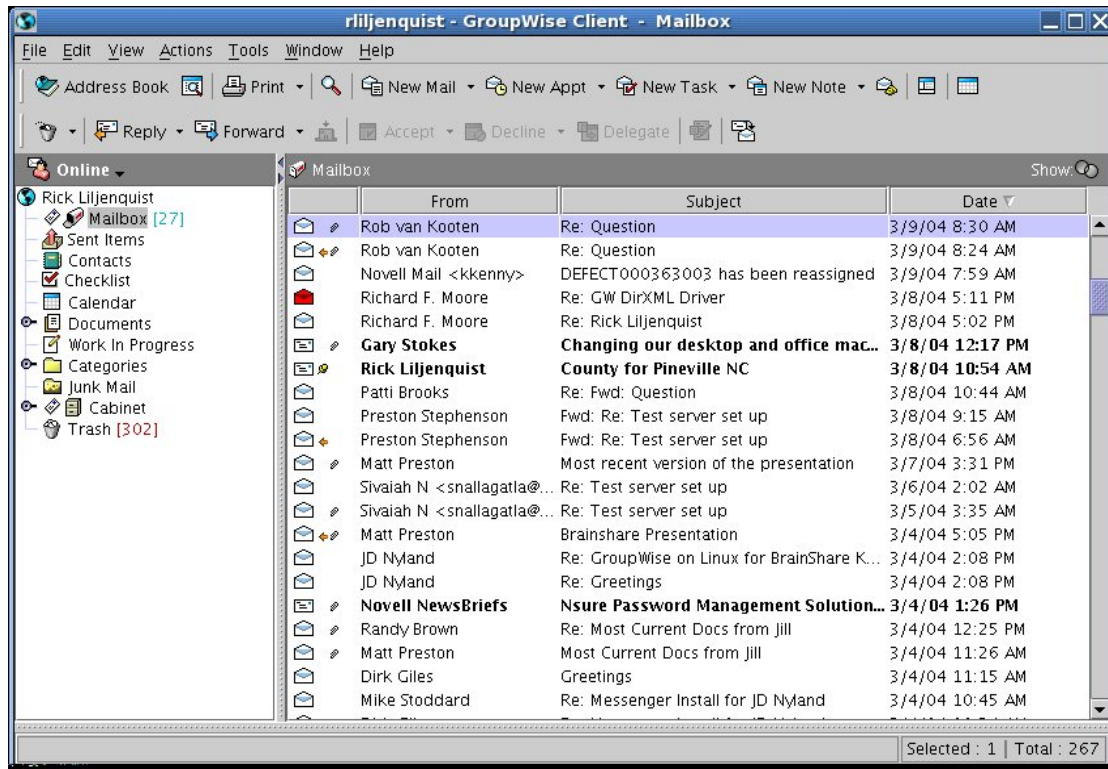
rliljenquist - GroupWise Client - Mailbox

File Edit View Actions Tools Window Help

Address Book | Print | New Mail | New Appt | New Task | New Note

Reply | Forward | Accept | Decline | Delegate

Online

Rick Liljenquist
Mailbox [27]
Sent Items
Contacts
Checklist
Calendar
Documents
Work In Progress
Categories
Junk Mail
Cabinet
Trash [302]

Mailbox
Show:

| From | Subject | Date |
|---|---|---|
| Rob van Kooten | Re: Question | 3/9/04 8:30 AM |
| Rob van Kooten | Re: Question | 3/9/04 8:24 AM |
| Novell Mail <kkenny> | DEFECT000363003 has been reassigned | 3/9/04 7:59 AM |
| Richard F. Moore | Re: GW DirXML Driver | 3/8/04 5:11 PM |
| Richard F. Moore | Re: Rick Liljenquist | 3/8/04 5:02 PM |
| **Gary Stokes** | **Changing our desktop and office mac...** | **3/8/04 12:17 PM** |
| **Rick Liljenquist** | **County for Pineville NC** | **3/8/04 10:54 AM** |
| Patti Brooks | Re: Fwd: Question | 3/8/04 10:44 AM |
| Preston Stephenson | Fwd: Re: Test server set up | 3/8/04 9:15 AM |
| Preston Stephenson | Fwd: Re: Test server set up | 3/8/04 6:56 AM |
| Matt Preston | Most recent version of the presentation | 3/7/04 3:31 PM |
| Sivaiah N <snallagatla@... | Re: Test server set up | 3/6/04 2:02 AM |
| Sivaiah N <snallagatla@... | Re: Test server set up | 3/5/04 3:35 AM |
| Matt Preston | Brainshare Presentation | 3/4/04 5:05 PM |
| JD Nyland | Re: GroupWise on Linux for BrainShare K... | 3/4/04 2:08 PM |
| JD Nyland | Re: Greetings | 3/4/04 2:08 PM |
| **Novell NewsBriefs** | **Nsure Password Management Solution...** | **3/4/04 1:26 PM** |
| Randy Brown | Re: Most Current Docs from Jill | 3/4/04 12:25 PM |
| Matt Preston | Most Current Docs from Jill | 3/4/04 11:26 AM |
| Dirk Giles | Greetings | 3/4/04 11:15 AM |
| Mike Stoddard | Re: Messenger Install for JD Nyland | 3/4/04 10:45 AM |

Selected : 1 | Total : 267